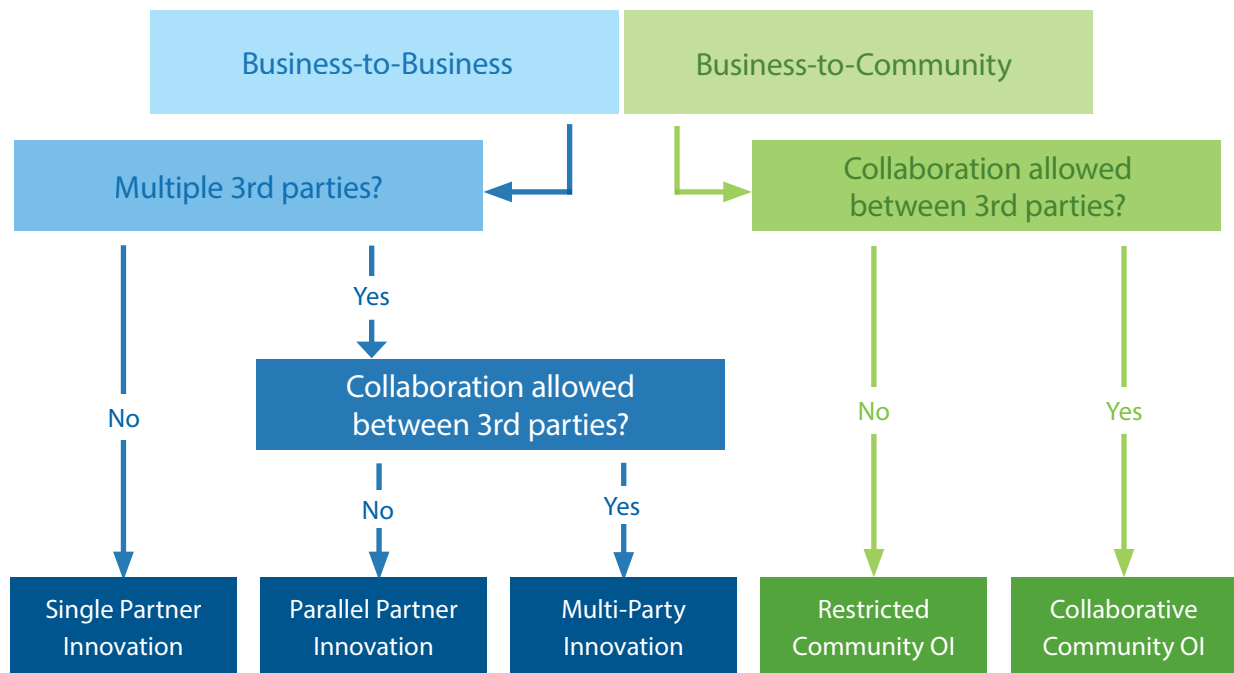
Business-to-Business

Business-to-Community

Multiple 3rd parties?

Collaboration allowed between 3rd parties?

Yes

No

Collaboration allowed between 3rd parties?

No

Yes

No

Yes

Single Partner Innovation

Parallel Partner Innovation

Multi-Party Innovation

Restricted Community OI

Collaborative Community OI